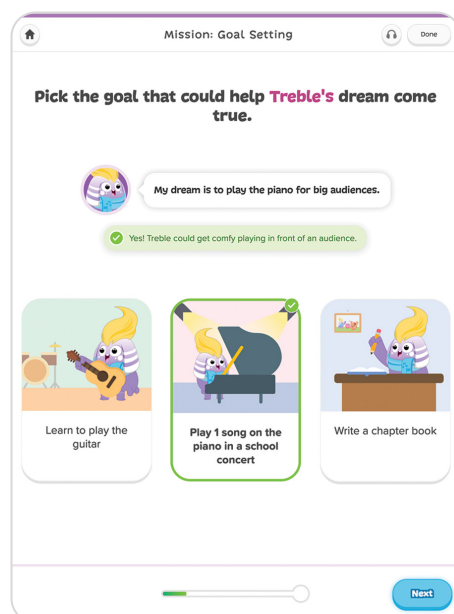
Mission: Goal Setting

Done

Pick the goal that could help Treble's dream come true.

My dream is to play the piano for big audiences.

Yes! Treble could get comfy playing in front of an audience.

Learn to play the guitar

Play 1 song on the piano in a school concert

Write a chapter book

Next